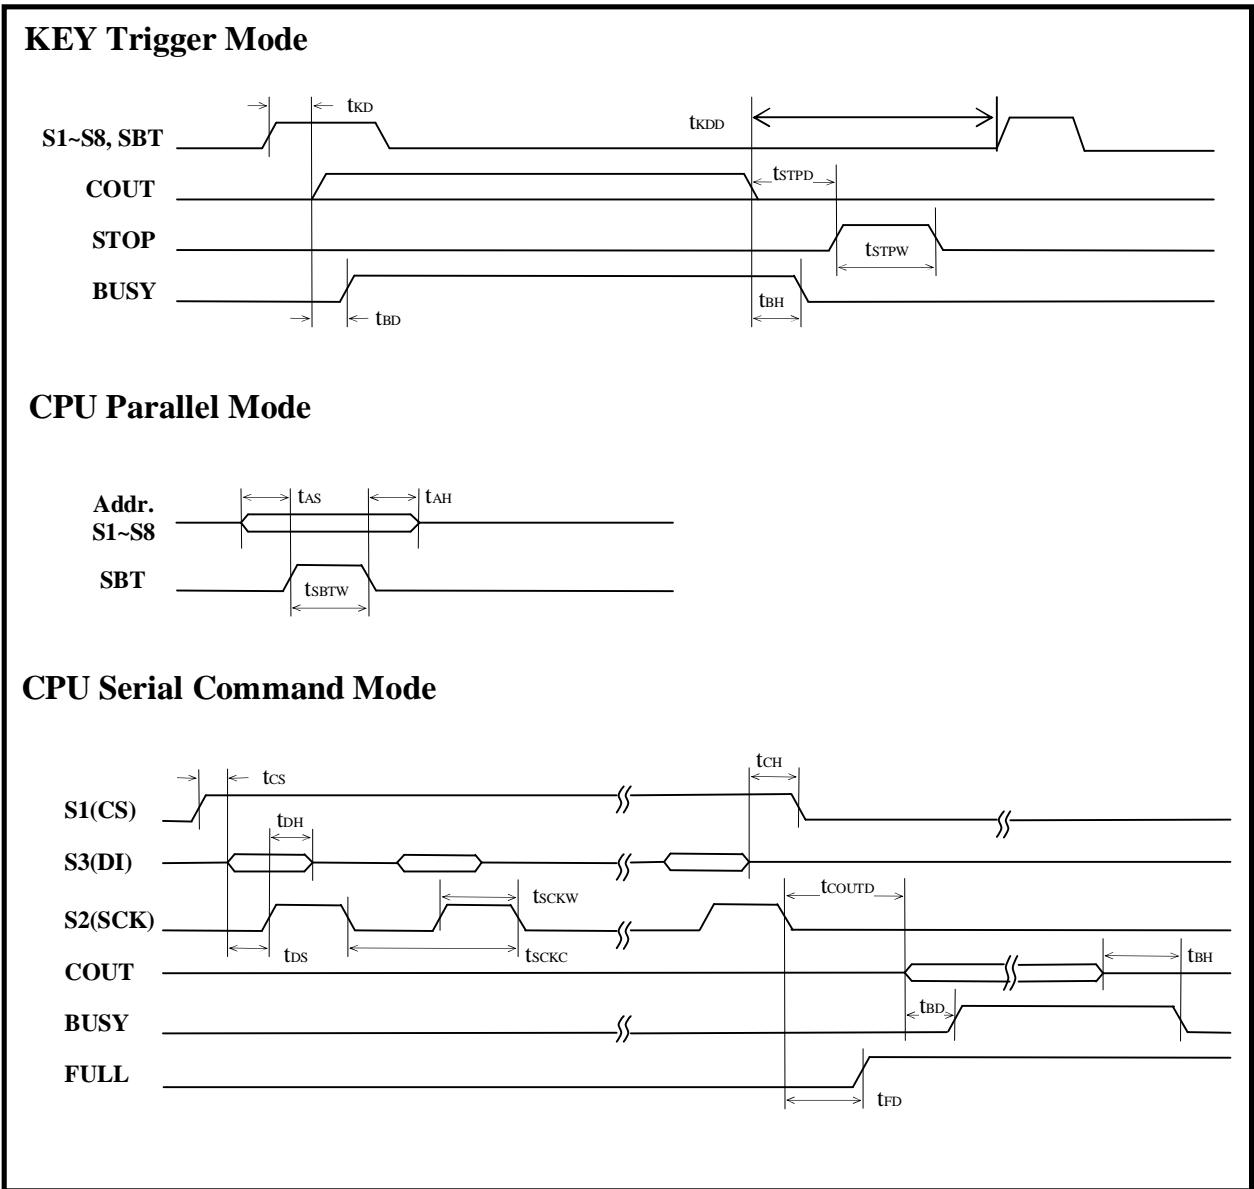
KEY Trigger Mode

$t_{KD}$

S1~S8, SBT

$t_{KDD}$

COUT

$t_{STPD}$

STOP

$t_{STPW}$

BUSY

$t_{BH}$

$t_{BD}$

CPU Parallel Mode

Addr. S1~S8

$t_{AS}$

$t_{AH}$

SBT

$t_{SBTW}$

CPU Serial Command Mode

$t_{CS}$

$t_{CH}$

S1(CS)

$t_{DH}$

S3(DI)

$t_{SCKW}$

$t_{COUTD}$

S2(SCK)

$t_{DS}$

$t_{SCKC}$

COUT

$t_{BH}$

BUSY

$t_{BD}$

FULL

$t_{FD}$